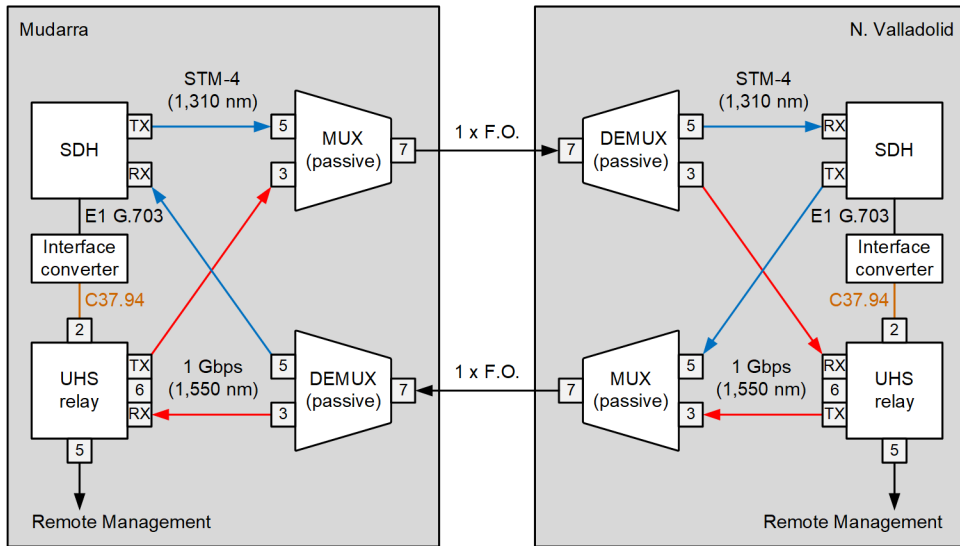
Mudarra

STM-4
(1,310 nm)

SDH
TX
RX

MUX
(passive)
5
3
7

E1 G.703

Interface converter

C37.94

2

UHS relay
TX
6
RX
5

1 Gbps
(1,550 nm)

DEMUX
(passive)
5
3
7

Remote Management

1 x F.O.

1 x F.O.

N. Valladolid

STM-4
(1,310 nm)

DEMUX
(passive)
7
5
3

SDH
RX
TX

E1 G.703

Interface converter

C37.94

2

MUX
(passive)
7
5
3

1 Gbps
(1,550 nm)

UHS relay
RX
6
TX
5

Remote Management